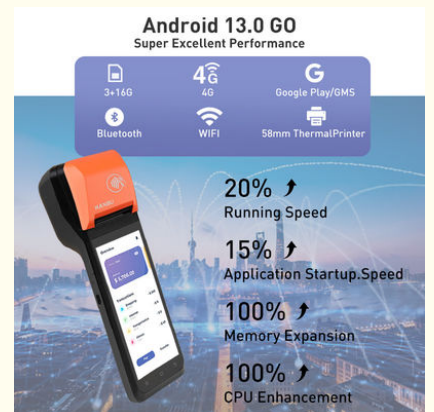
Android 13.0 GO
Super Excellent Performance

3+16G
4G
4G
Google Play/GMS
Bluetooth
WIFI
58mm ThermalPrinter

20%
Running Speed

15%
Application Startup.Speed

100%
Memory Expansion

100%
CPU Enhancement